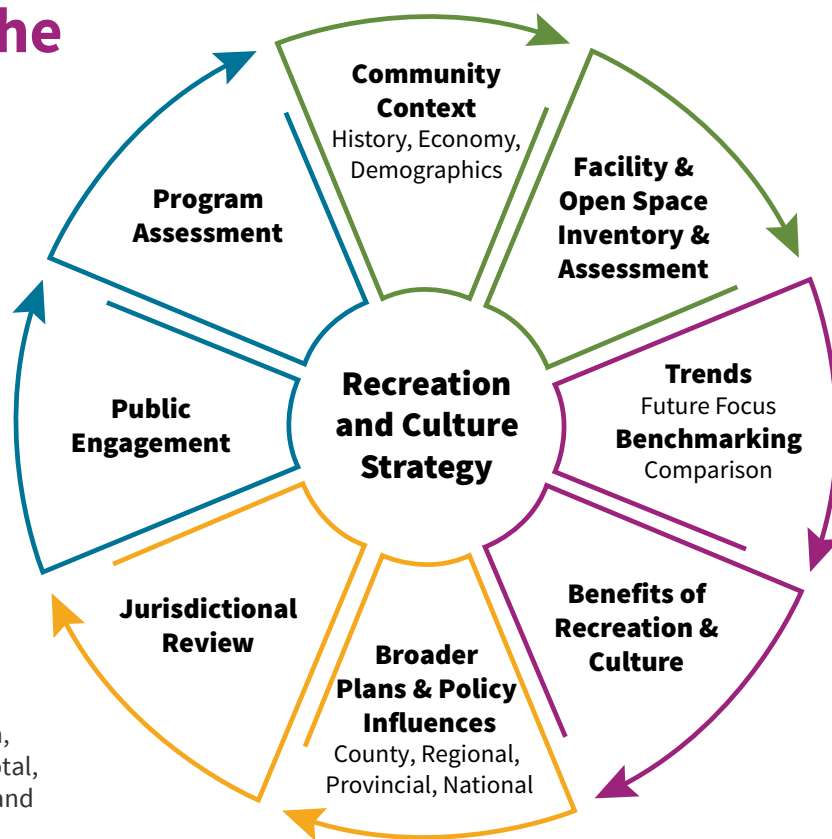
he

Community Context
History, Economy, Demographics

Facility & Open Space Inventory & Assessment

Trends
Future Focus
Benchmarking
Comparison

Benefits of Recreation & Culture

Broader Plans & Policy Influences
County, Regional, Provincial, National

Jurisdictional Review

Public Engagement

Program Assessment

Recreation and Culture Strategy

l,
tal,
and